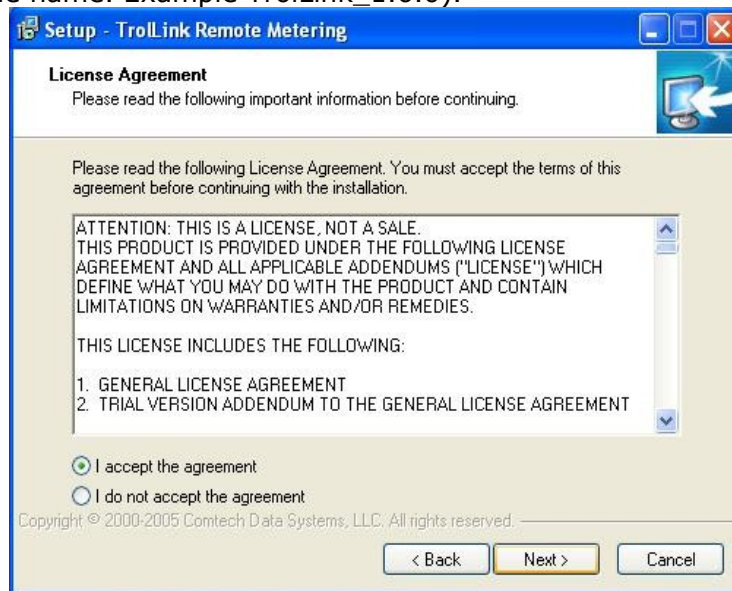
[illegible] name. Example TrolLink_2.0.0).

Setup - TrolLink Remote Metering

License Agreement
Please read the following important information before continuing.

Please read the following License Agreement. You must accept the terms of this agreement before continuing with the installation.

ATTENTION: THIS IS A LICENSE, NOT A SALE.
THIS PRODUCT IS PROVIDED UNDER THE FOLLOWING LICENSE AGREEMENT AND ALL APPLICABLE ADDENDUMS ("LICENSE") WHICH DEFINE WHAT YOU MAY DO WITH THE PRODUCT AND CONTAIN LIMITATIONS ON WARRANTIES AND/OR REMEDIES.

THIS LICENSE INCLUDES THE FOLLOWING:

1. GENERAL LICENSE AGREEMENT
2. TRIAL VERSION ADDENDUM TO THE GENERAL LICENSE AGREEMENT

I accept the agreement
I do not accept the agreement

Copyright © 2000-2005 Comtech Data Systems, LLC. All rights reserved.

< Back
Next >
Cancel